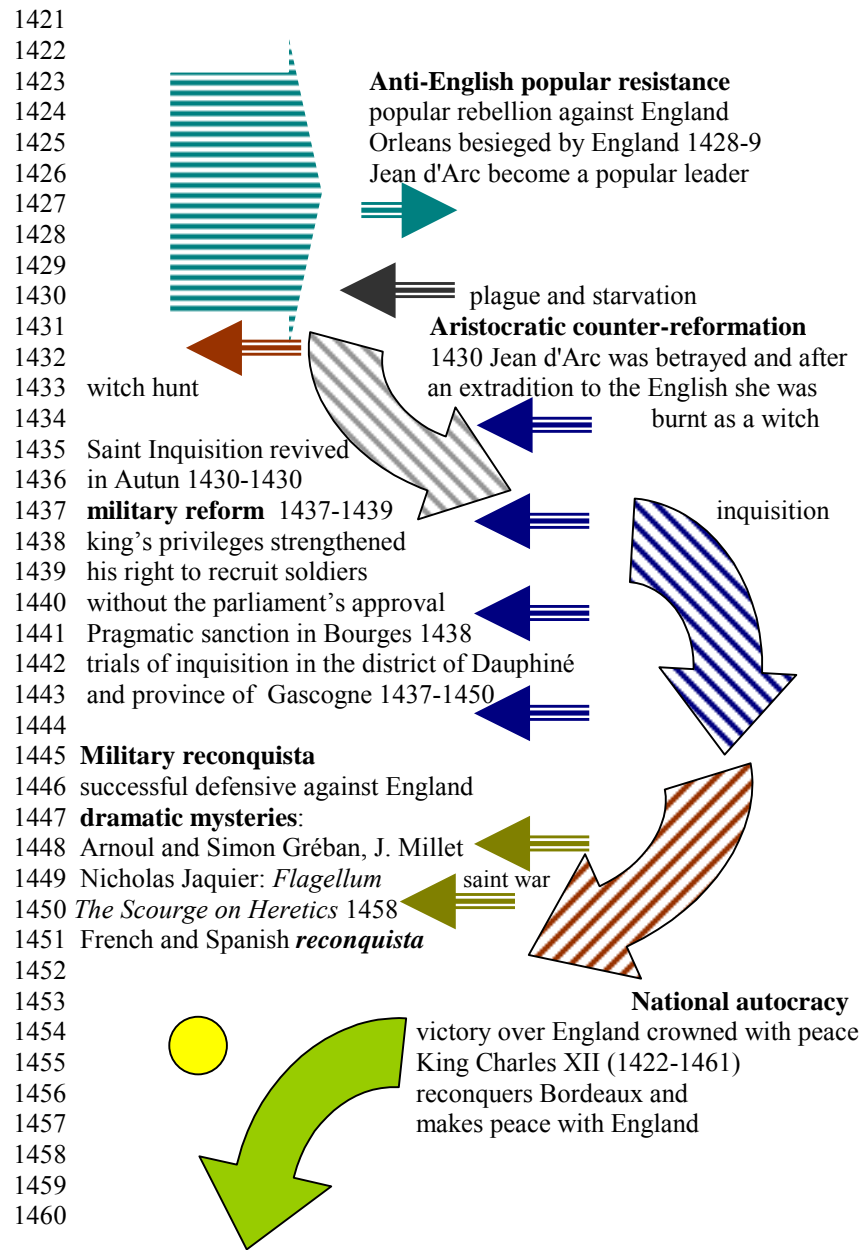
1421
1422
1423 **Anti-English popular resistance**
1424 popular rebellion against England
1425 Orleans besieged by England 1428-9
1426 Jean d'Arc become a popular leader
1427
1428
1429
1430 plague and starvation
1431 **Aristocratic counter-reformation**
1432 1430 Jean d'Arc was betrayed and after
1433 witch hunt an extradition to the English she was
1434 burnt as a witch
1435 Saint Inquisition revived
1436 in Autun 1430-1430
1437 **military reform** 1437-1439 inquisition
1438 king's privileges strengthened
1439 his right to recruit soldiers
1440 without the parliament's approval
1441 Pragmatic sanction in Bourges 1438
1442 trials of inquisition in the district of Dauphiné
1443 and province of Gascogne 1437-1450
1444
1445 **Military reconquista**
1446 successful defensive against England
1447 **dramatic mysteries**:
1448 Arnoul and Simon Gréban, J. Millet
1449 Nicholas Jaquier: *Flagellum* saint war
1450 *The Scourge on Heretics* 1458
1451 French and Spanish ***reconquista***
1452
1453 **National autocracy**
1454 victory over England crowned with peace
1455 King Charles XII (1422-1461)
1456 reconquers Bordeaux and
1457 makes peace with England
1458
1459
1460